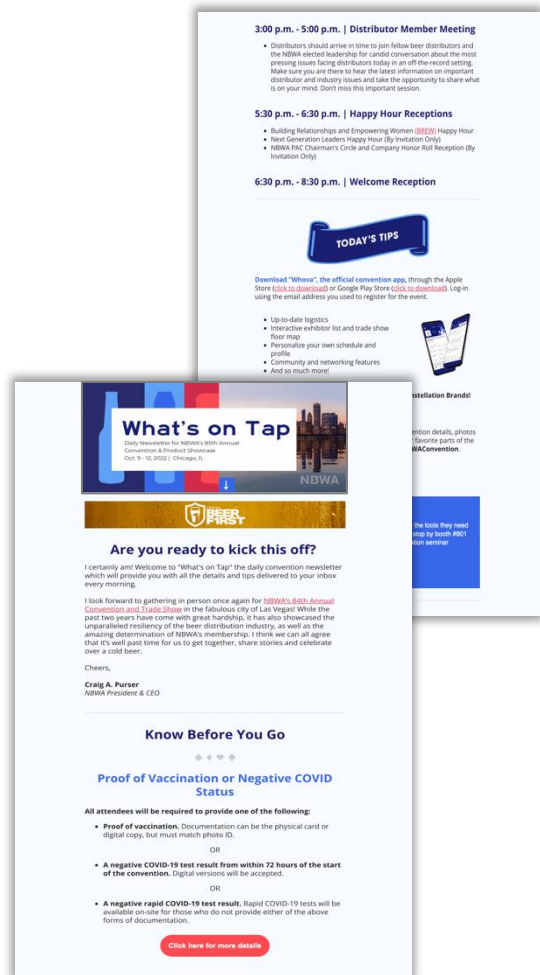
3:00 p.m. - 5:00 p.m. | Distributor Member Meeting

• Distributors should arrive in time to join fellow beer distributors and the NBWA elected leadership for candid conversation about the most pressing issues facing distributors today in an off-the-record setting. Make sure you are there to hear the latest information on important distributor and industry issues and take the opportunity to share what is on your mind. Don't miss this important session.

5:30 p.m. - 6:30 p.m. | Happy Hour Receptions

• Building Relationships and Empowering Women (BREW) Happy Hour
• Next Generation Leaders Happy Hour (By Invitation Only)
• NBWA PAC Chairman's Circle and Company Honor Roll Reception (By Invitation Only)

6:30 p.m. - 8:30 p.m. | Welcome Reception

TODAY'S TIPS

Download "Whova", the official convention app, through the Apple Store (click to download) or Google Play Store (click to download). Log-in using the email address you used to register for the event.

• Up-to-date logistics
• Interactive exhibitor list and trade show floor map
• Personalize your own schedule and profile
• Community and networking features
• And so much more!

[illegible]nstellation Brands!

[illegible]ention details, photos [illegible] favorite parts of the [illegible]WAConvention.

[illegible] the tools they need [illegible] stop by booth #801 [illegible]tion seminar

What's on Tap
Daily Newsletter for NBWA's 84th Annual Convention & Product Showcase
Oct. 9 - 12, 2022 | Chicago, IL

NBWA

BEER FIRST

Are you ready to kick this off?

I certainly am! Welcome to "What's on Tap" the daily convention newsletter which will provide you with all the details and tips delivered to your inbox every morning.

I look forward to gathering in person once again for NBWA's 84th Annual Convention and Trade Show in the fabulous city of Las Vegas! While the past two years have come with great hardship, it has also showcased the unparalleled resiliency of the beer distribution industry, as well as the amazing determination of NBWA's membership. I think we can all agree that it's well past time for us to get together, share stories and celebrate over a cold beer.

Cheers,

Craig A. Purser
NBWA President & CEO

Know Before You Go

Proof of Vaccination or Negative COVID Status

All attendees will be required to provide one of the following:

• Proof of vaccination. Documentation can be the physical card or digital copy, but must match photo ID.

OR

• A negative COVID-19 test result from within 72 hours of the start of the convention. Digital versions will be accepted.

OR

• A negative rapid COVID-19 test result. Rapid COVID-19 tests will be available on-site for those who do not provide either of the above forms of documentation.

Click here for more details